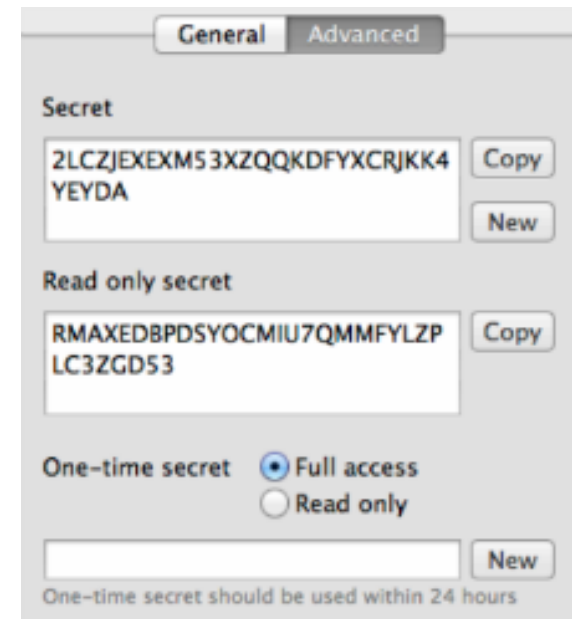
General Advanced

Secret

2LCZJEXEXM53XZQQKDFYXCRJKK4YEYDA

Copy

New

Read only secret

RMAXEDBPDSYOCMIU7QMMFYLZPLC3ZGD53

Copy

One-time secret

Full access

Read only

New

One-time secret should be used within 24 hours